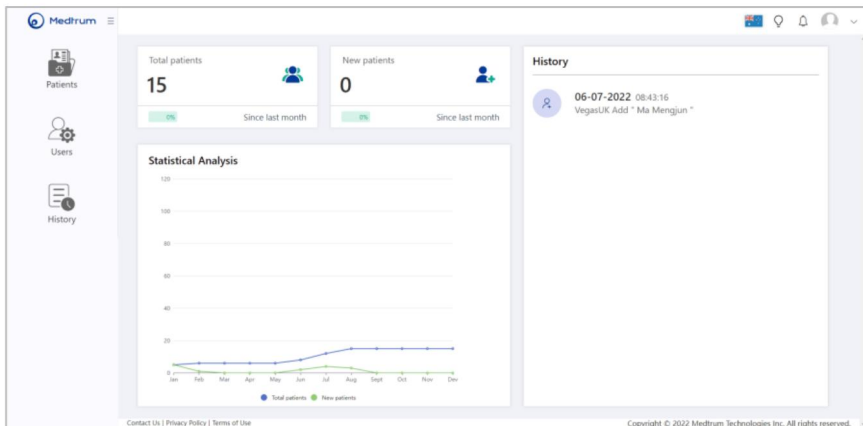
Medtrum

Patients

Users

History

Total patients
15
0%
Since last month

New patients
0
0%
Since last month

History
06-07-2022 08:43:16
VegasUK Add " Ma Mengjun "

Statistical Analysis
120
100
80
60
40
20
0
Jan Feb Mar Apr May Jun Jul Aug Sept Oct Nov Dec
Total patients New patients

Contact Us | Privacy Policy | Terms of Use

Copyright © 2022 Medtrum Technologies Inc. All rights reserved.